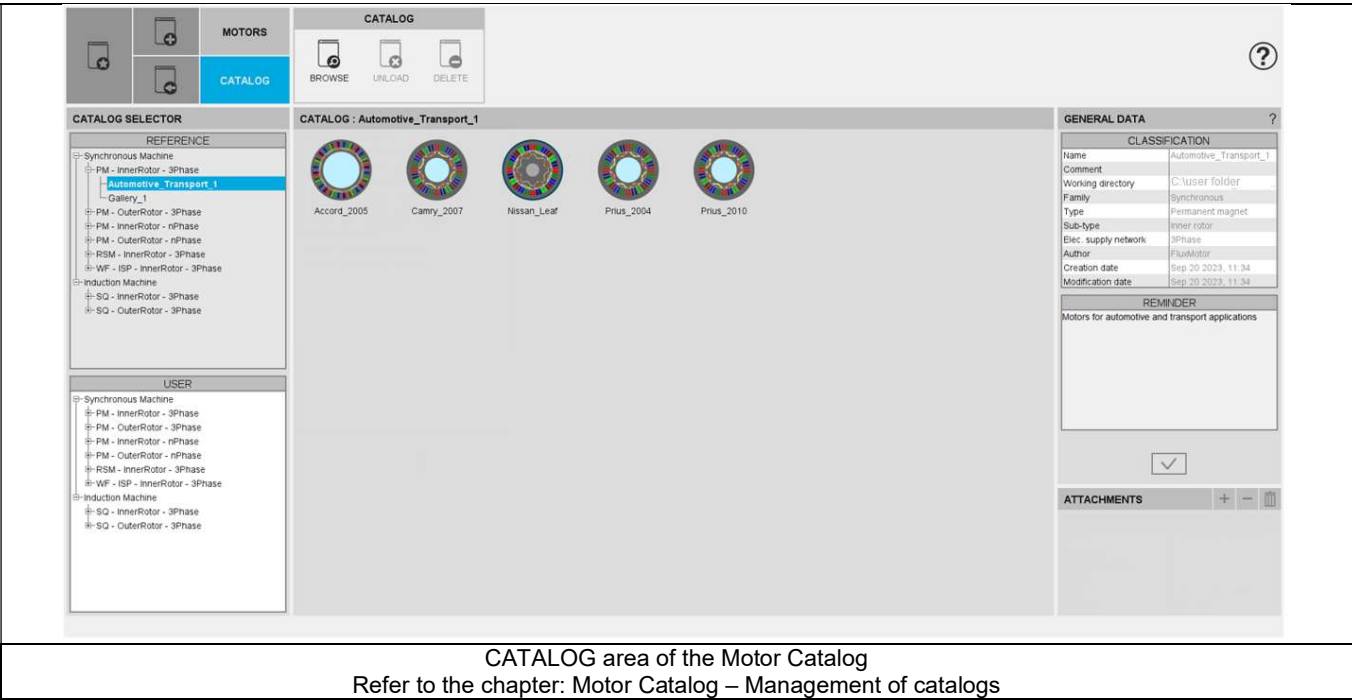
MOTORS

CATALOG

CATALOG

BROWSE UNLOAD DELETE

?

CATALOG SELECTOR

REFERENCE

Synchronous Machine
PM - InnerRotor - 3Phase
Automotive_Transport_1
Gallery_1
PM - OuterRotor - 3Phase
PM - InnerRotor - nPhase
PM - OuterRotor - nPhase
RSM - InnerRotor - 3Phase
WF - ISP - InnerRotor - 3Phase
Induction Machine
SQ - InnerRotor - 3Phase
SQ - OuterRotor - 3Phase

USER

Synchronous Machine
PM - InnerRotor - 3Phase
PM - OuterRotor - 3Phase
PM - InnerRotor - nPhase
PM - OuterRotor - nPhase
RSM - InnerRotor - 3Phase
WF - ISP - InnerRotor - 3Phase
Induction Machine
SQ - InnerRotor - 3Phase
SQ - OuterRotor - 3Phase

CATALOG : Automotive_Transport_1

Accord_2005 Camry_2007 Nissan_Leaf Prius_2004 Prius_2010

GENERAL DATA ?

CLASSIFICATION

| Name | Automotive_Transport_1 |
|---|---|
| Comment | |
| Working directory | C:\user folder |
| Family | Synchronous |
| Type | Permanent magnet |
| Sub-type | Inner rotor |
| Elec. supply network | 3Phase |
| Author | FluxMotor |
| Creation date | Sep 20 2023, 11:34 |
| Modification date | Sep 20 2023, 11:34 |

REMINDER

Motors for automotive and transport applications

ATTACHMENTS + −

CATALOG area of the Motor Catalog
Refer to the chapter: Motor Catalog – Management of catalogs